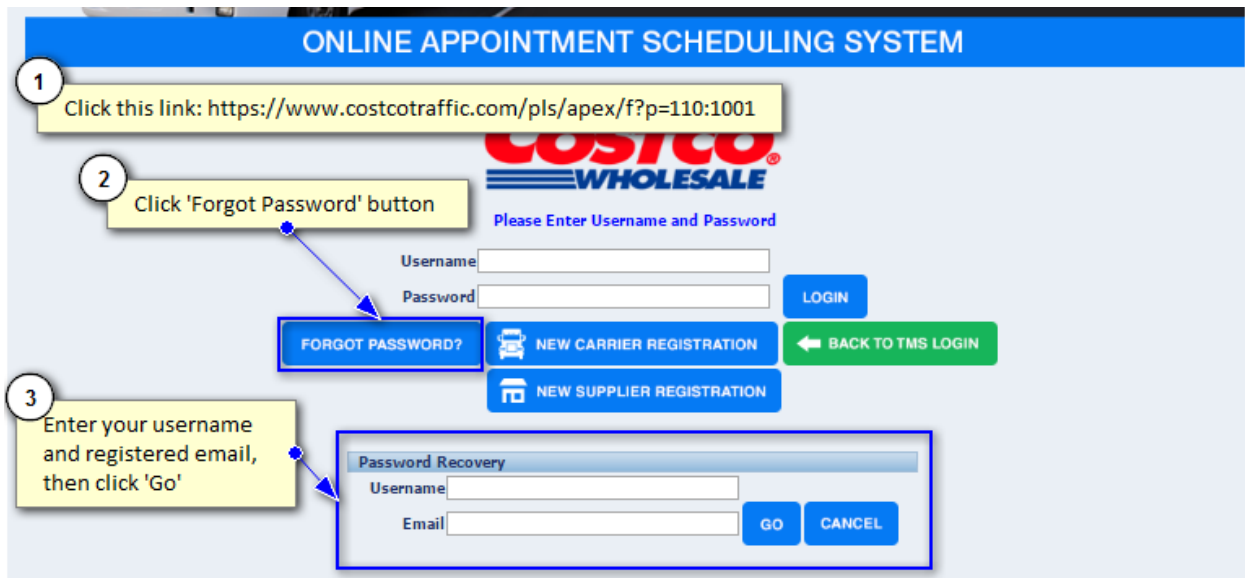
ONLINE APPOINTMENT SCHEDULING SYSTEM

1

Click this link: https://www.costcotraffic.com/pls/apex/f?p=110:1001

COSTCO WHOLESALE

2

Click 'Forgot Password' button

Please Enter Username and Password

Username

Password

LOGIN

FORGOT PASSWORD?

NEW CARRIER REGISTRATION

BACK TO TMS LOGIN

NEW SUPPLIER REGISTRATION

3

Enter your username and registered email, then click 'Go'

Password Recovery

Username

Email

GO

CANCEL